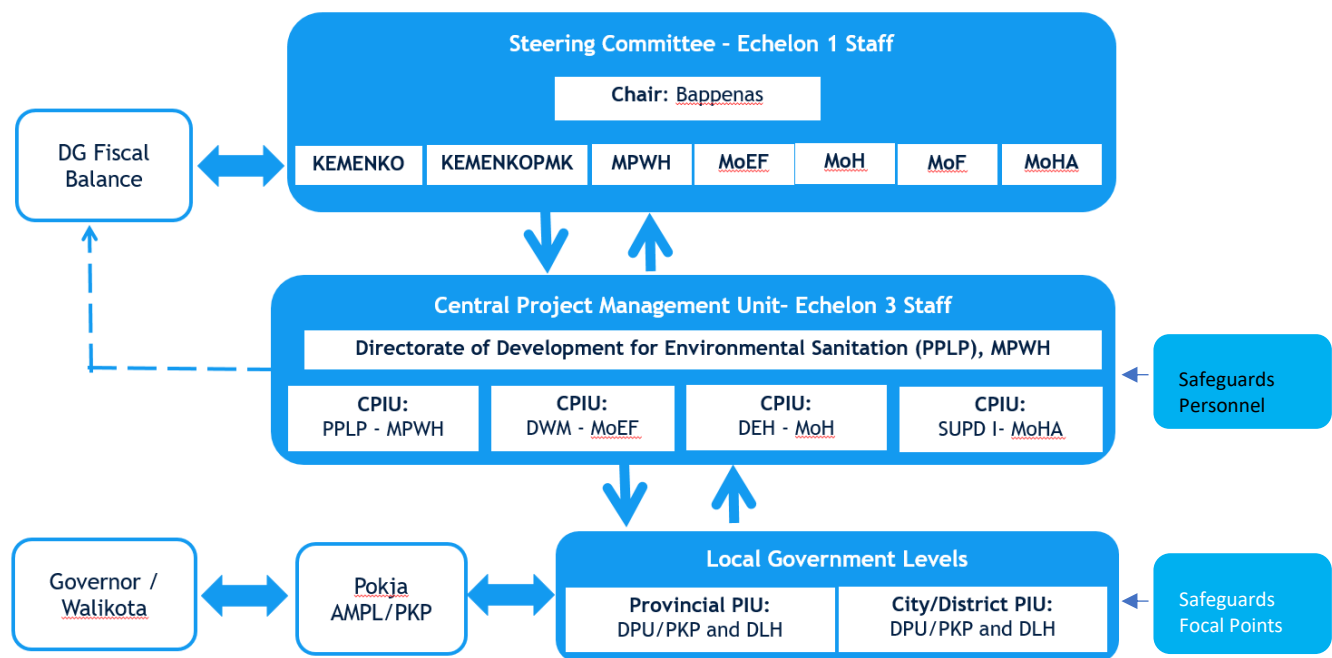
Steering Committee - Echelon 1 Staff

Chair: Bappenas

| KEMENKO | KEMENKOPMK | MPWH | MoEF | MoH | MoF | MoHA |
|---|---|---|---|---|---|---|

DG Fiscal Balance

Central Project Management Unit- Echelon 3 Staff

Directorate of Development for Environmental Sanitation (PPLP), MPWH

| CPIU: PPLP - MPWH | CPIU: DWM - MoEF | CPIU: DEH - MoH | CPIU: SUPD I- MoHA |
|---|---|---|---|

Safeguards Personnel

Governor / Walikota

Pokja AMPL/PKP

Local Government Levels

| Provincial PIU: DPU/PKP and DLH | City/District PIU: DPU/PKP and DLH |
|---|---|

Safeguards Focal Points